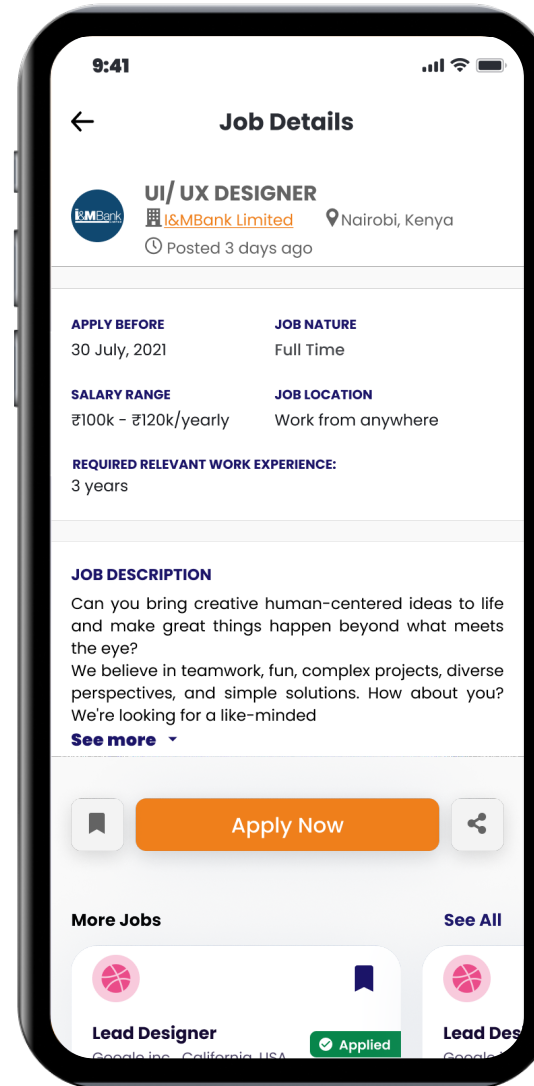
9:41

Job Details

I&MBank

UI/ UX DESIGNER
I&MBank Limited
Nairobi, Kenya
Posted 3 days ago

APPLY BEFORE
30 July, 2021

JOB NATURE
Full Time

SALARY RANGE
₹100k - ₹120k/yearly

JOB LOCATION
Work from anywhere

REQUIRED RELEVANT WORK EXPERIENCE:
3 years

JOB DESCRIPTION
Can you bring creative human-centered ideas to life and make great things happen beyond what meets the eye?
We believe in teamwork, fun, complex projects, diverse perspectives, and simple solutions. How about you? We're looking for a like-minded

See more

Apply Now

More Jobs

See All

Lead Designer
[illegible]
Applied

Lead Des
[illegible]